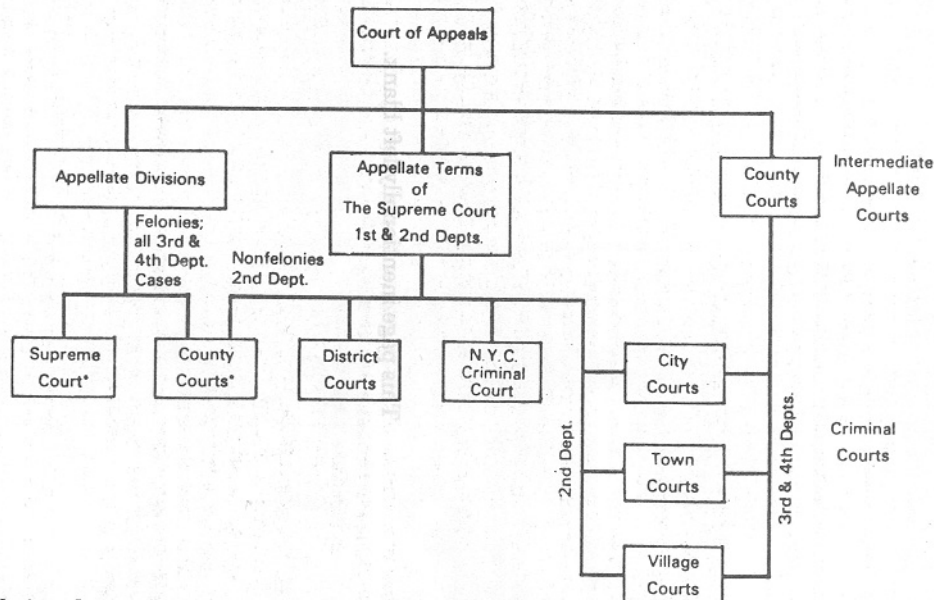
Court of Appeals

Appellate Divisions

Appellate Terms of The Supreme Court 1st & 2nd Depts.

County Courts

Intermediate Appellate Courts

Felonies; all 3rd & 4th Dept. Cases

Nonfelonies 2nd Dept.

Supreme Court*

County Courts*

District Courts

N.Y.C. Criminal Court

City Courts

Town Courts

Village Courts

2nd Dept.

3rd & 4th Depts.

Criminal Courts